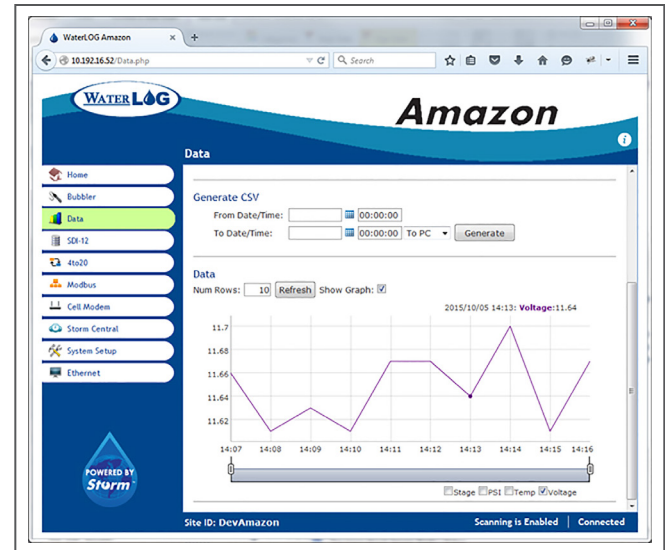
WaterLOG Amazon ×
+
10.192.16.52/Data.php
Search

WATERLOG
Amazon

Data

Home
Bubbler
Data
SDI-12
4to20
Modbus
Cell Modem
Storm Central
System Setup
Ethernet

POWERED BY
Storm

Generate CSV
From Date/Time: 00:00:00
To Date/Time: 00:00:00 To PC Generate

Data
Num Rows: 10 Refresh Show Graph:
2015/10/05 14:13: Voltage:11.64

11.7
11.68
11.66
11.64
11.62

14:07 14:08 14:09 14:10 14:11 14:12 14:13 14:14 14:15 14:16

Stage PSI Temp Voltage

Site ID: DevAmazon
Scanning is Enabled
Connected